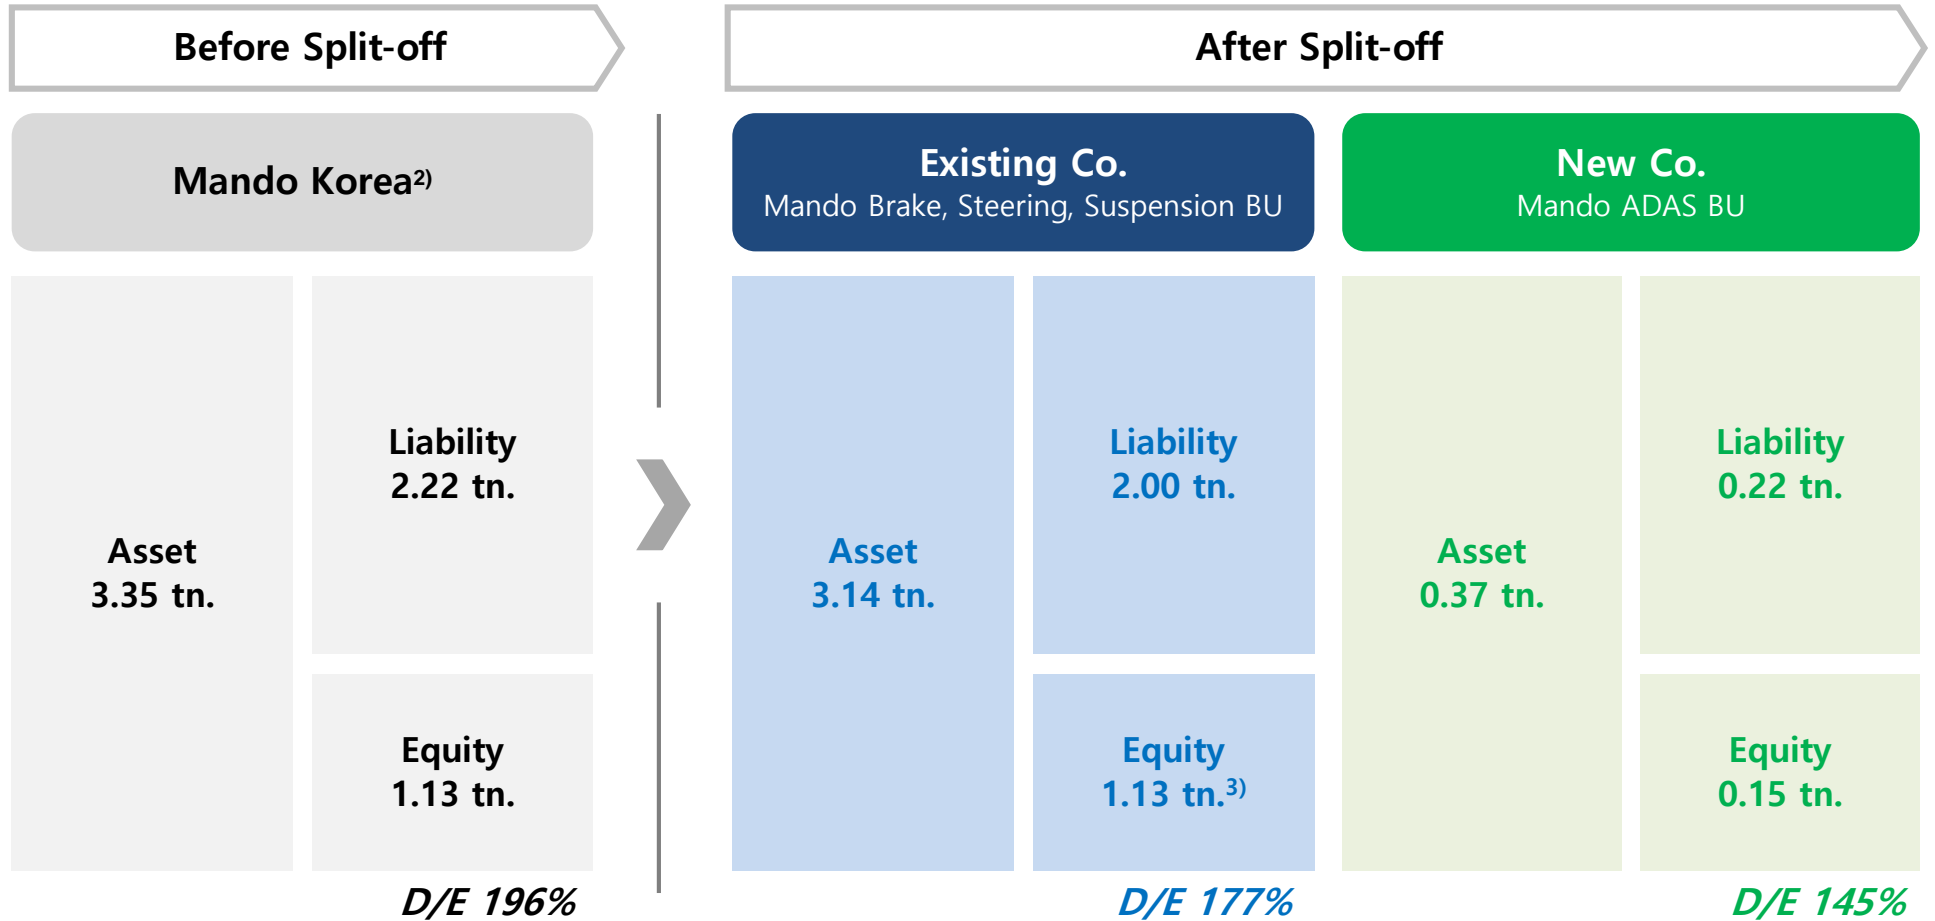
Before Split-off

Mando Korea$^{2)}$

Asset
3.35 tn.

Liability
2.22 tn.

Equity
1.13 tn.

D/E 196%

After Split-off

Existing Co.
Mando Brake, Steering, Suspension BU

Asset
3.14 tn.

Liability
2.00 tn.

Equity
1.13 tn.$^{3)}$

D/E 177%

New Co.
Mando ADAS BU

Asset
0.37 tn.

Liability
0.22 tn.

Equity
0.15 tn.

D/E 145%